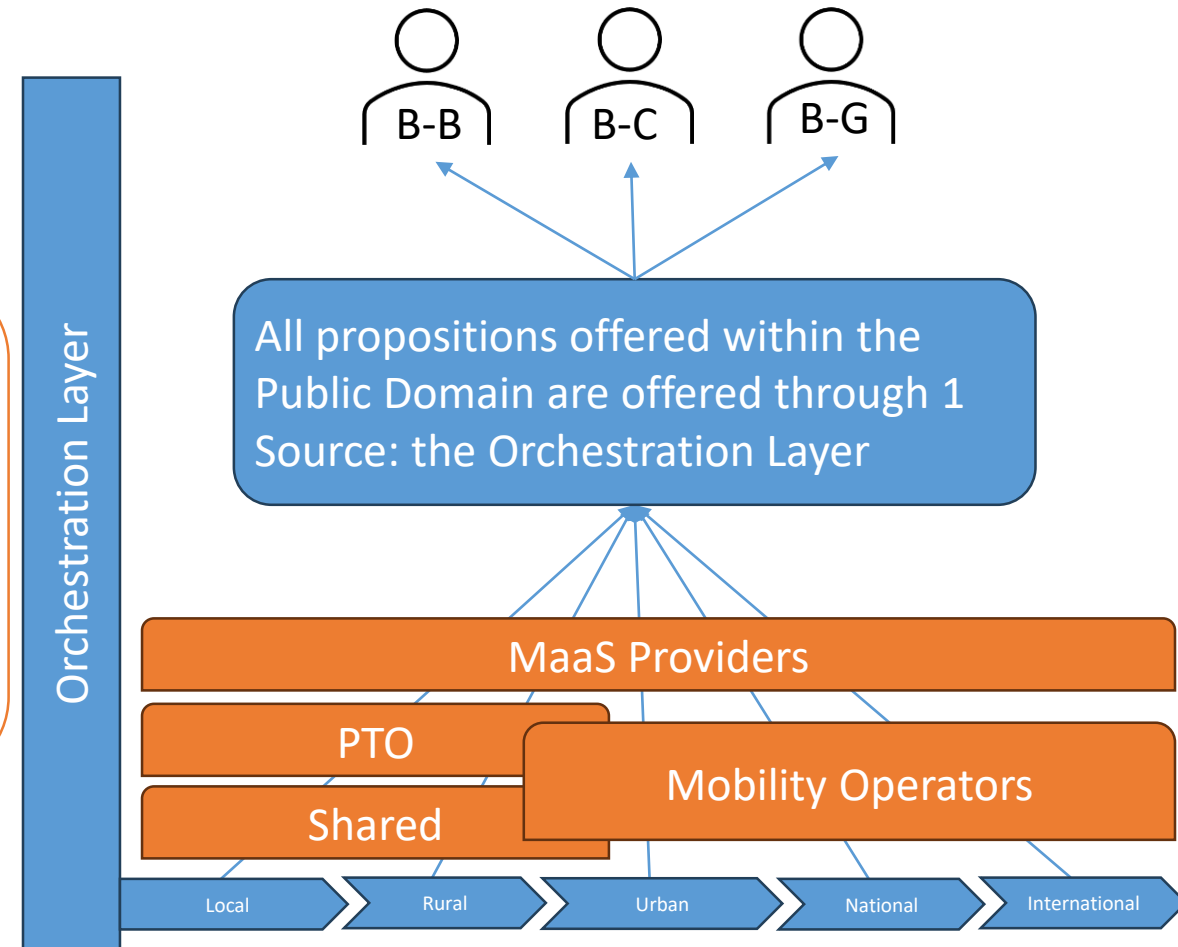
B-B B-C B-G

Orchestration Layer

All propositions offered within the Public Domain are offered through 1 Source: the Orchestration Layer

MaaS Providers

PTO

Shared

Mobility Operators

Local Rural Urban National International